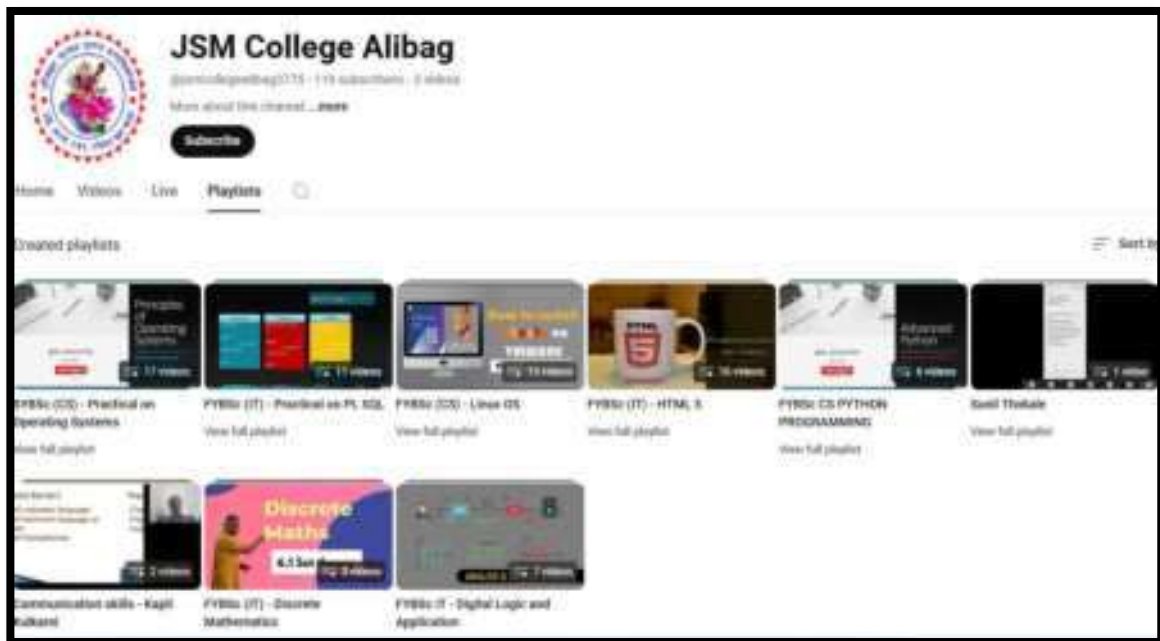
JSM College Alibag

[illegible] · 119 subscribers · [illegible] videos

More about this channel ...more

Subscribe

Home Videos Live Playlists

Created playlists

Sort by

Principles of Operating Systems

17 videos

SYBSc (CS) - Practical on Operating Systems

View full playlist

11 videos

FYBSc (IT) - Practical on PL SQL

View full playlist

13 videos

FYBSc (CS) - Linux OS

View full playlist

HTML

15 videos

FYBSc (IT) - HTML 5

View full playlist

Advanced Python

6 videos

FYBSc CS PYTHON PROGRAMMING

View full playlist

1 video

Sunil Thakale

View full playlist

2 videos

Communication skills - Kapil Kulkarni

Discrete Maths

6.1 Set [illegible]

8 videos

FYBSc (IT) - Discrete Mathematics

7 videos

FYBSc IT - Digital Logic and Application